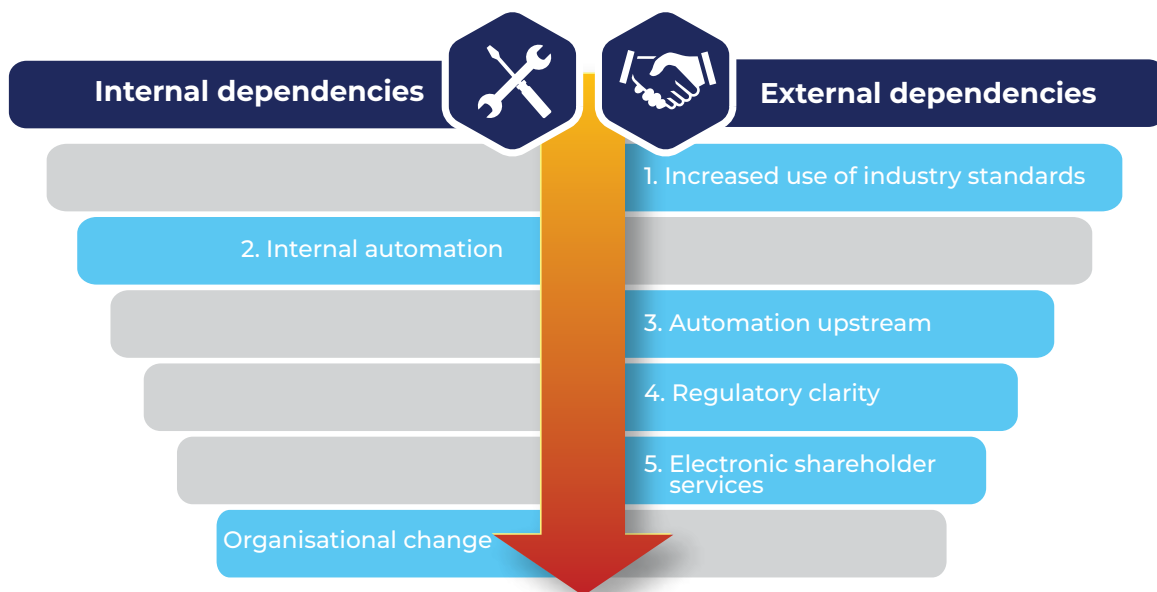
Internal dependencies

External dependencies

1. Increased use of industry standards

2. Internal automation

3. Automation upstream

4. Regulatory clarity

5. Electronic shareholder services

Organisational change